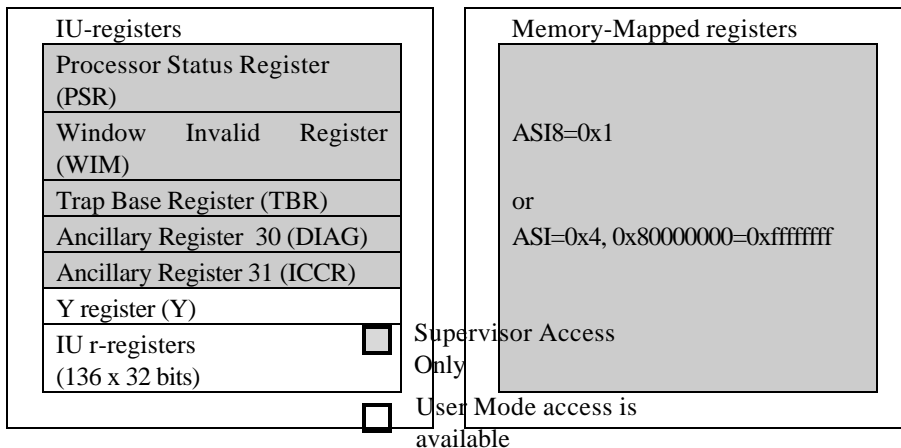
IU-registers

Processor Status Register (PSR)

Window Invalid Register (WIM)

Trap Base Register (TBR)

Ancillary Register 30 (DIAG)

Ancillary Register 31 (ICCR)

Y register (Y)

IU r-registers (136 x 32 bits)

Supervisor Access Only

User Mode access is available

Memory-Mapped registers

ASI8=0x1

or

ASI=0x4, 0x80000000=0xffffffff